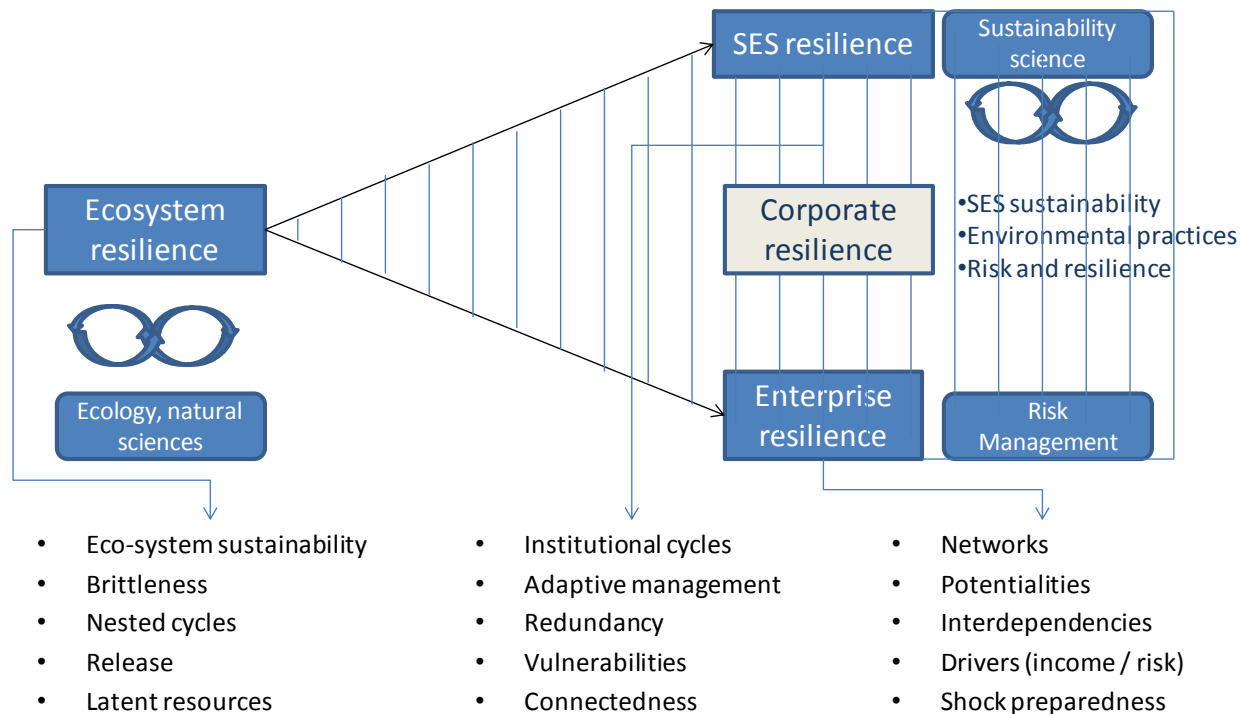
SES resilience

Sustainability science

Ecosystem resilience

Corporate resilience

•SES sustainability
•Environmental practices
•Risk and resilience

Ecology, natural sciences

Enterprise resilience

Risk Management

- Eco-system sustainability
- Brittleness
- Nested cycles
- Release
- Latent resources

- Institutional cycles
- Adaptive management
- Redundancy
- Vulnerabilities
- Connectedness

- Networks
- Potentialities
- Interdependencies
- Drivers (income / risk)
- Shock preparedness